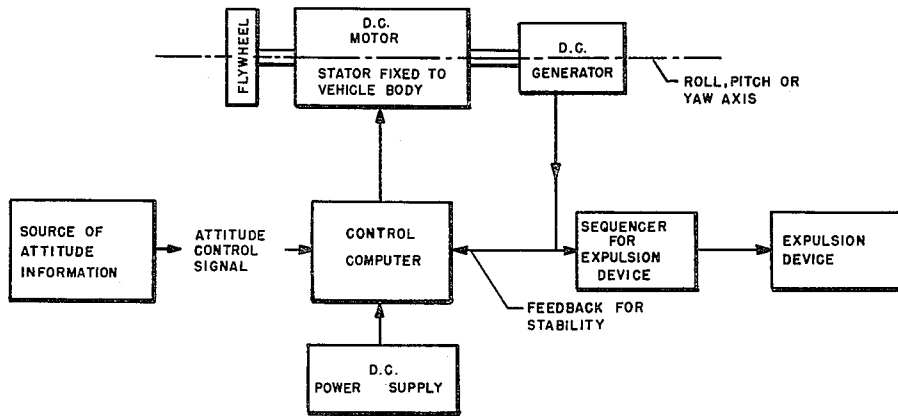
FLYWHEEL

D.C. MOTOR

STATOR FIXED TO VEHICLE BODY

D.C. GENERATOR

ROLL, PITCH OR YAW AXIS

SOURCE OF ATTITUDE INFORMATION

ATTITUDE CONTROL SIGNAL

CONTROL COMPUTER

SEQUENCER FOR EXPULSION DEVICE

EXPULSION DEVICE

FEEDBACK FOR STABILITY

D.C. POWER SUPPLY